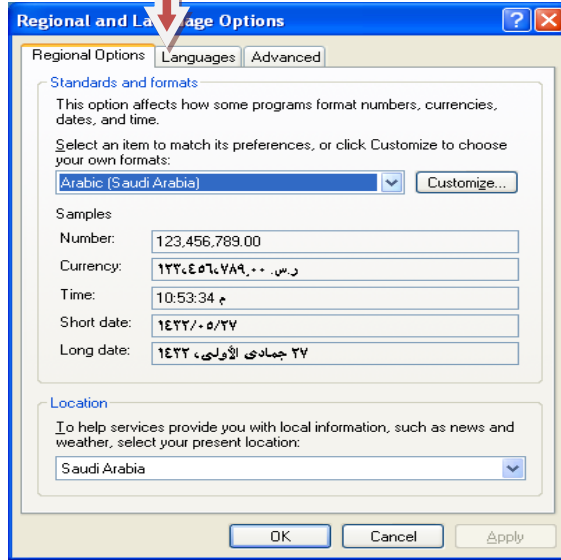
Regional and La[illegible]age Options

Regional Options | Languages | Advanced

Standards and formats

This option affects how some programs format numbers, currencies, dates, and time.

Select an item to match its preferences, or click Customize to choose your own formats:

Arabic (Saudi Arabia)

Customize...

Samples

Number: 123,456,789.00

Currency: ١٢٣٬٤٥٦٬٧٨٩٫٠٠ ر.س.

Time: 10:53:34 م

Short date: ١٤٣٢/٠٥/٢٧

Long date: ٢٧ جمادى الأولى، ١٤٣٢

Location

To help services provide you with local information, such as news and weather, select your present location:

Saudi Arabia

OK | Cancel | Apply